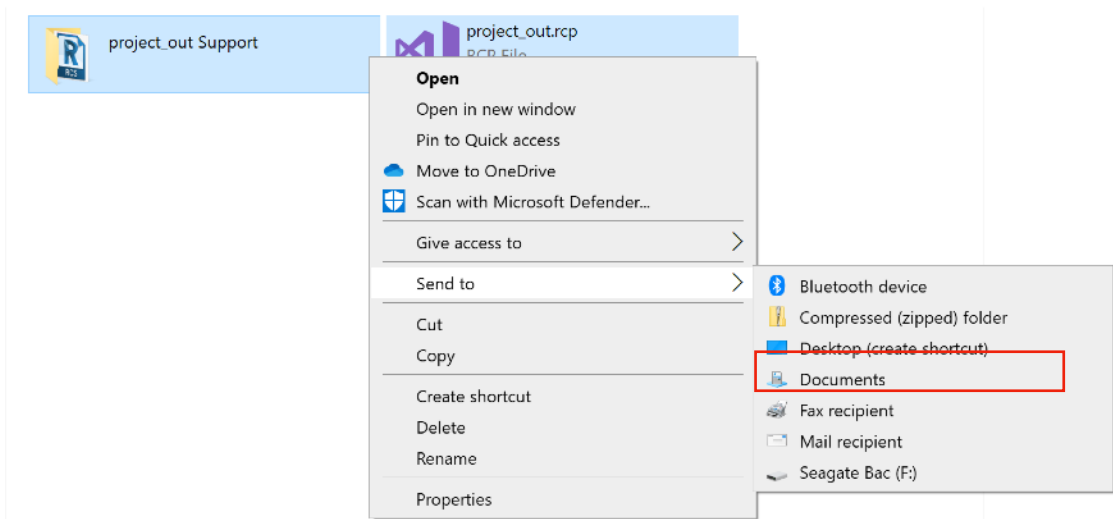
project_out Support

project_out.rcp
RCP File

Open
Open in new window
Pin to Quick access
Move to OneDrive
Scan with Microsoft Defender...
Give access to
Send to
Cut
Copy
Create shortcut
Delete
Rename
Properties

Bluetooth device
Compressed (zipped) folder
Desktop (create shortcut)
Documents
Fax recipient
Mail recipient
Seagate Bac (F:)